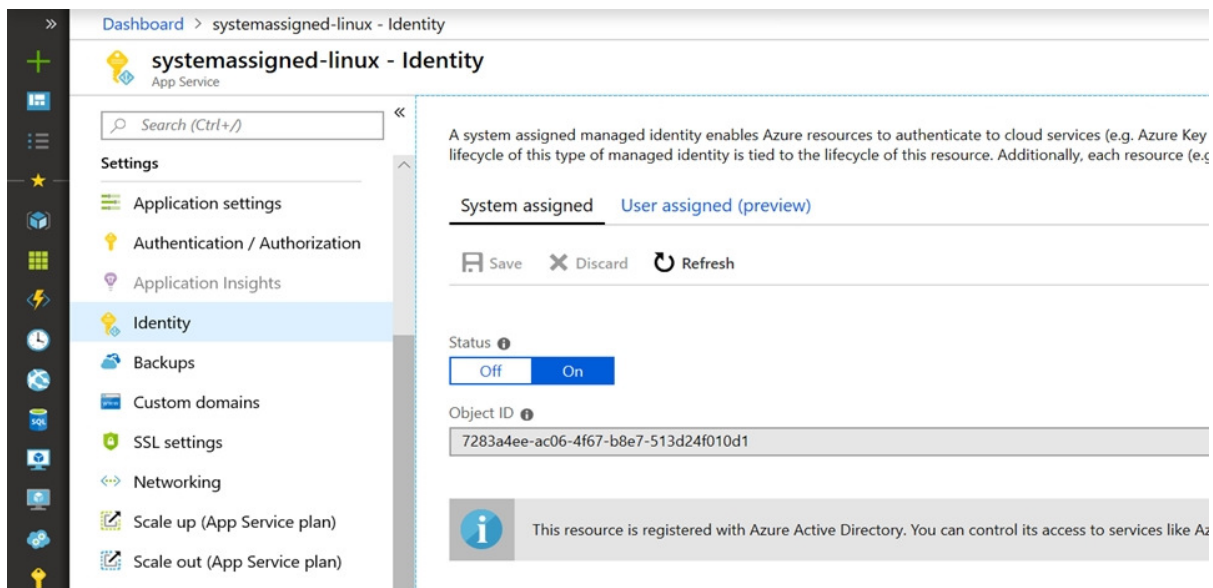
»

Dashboard > systemassigned-linux - Identity

systemassigned-linux - Identity
App Service

Search (Ctrl+/)

«

Settings

Application settings

Authentication / Authorization

Application Insights

Identity

Backups

Custom domains

SSL settings

Networking

Scale up (App Service plan)

Scale out (App Service plan)

A system assigned managed identity enables Azure resources to authenticate to cloud services (e.g. Azure Key lifecycle of this type of managed identity is tied to the lifecycle of this resource. Additionally, each resource (e.g

System assigned User assigned (preview)

Save Discard Refresh

Status

Off On

Object ID

7283a4ee-ac06-4f67-b8e7-513d24f010d1

This resource is registered with Azure Active Directory. You can control its access to services like Az